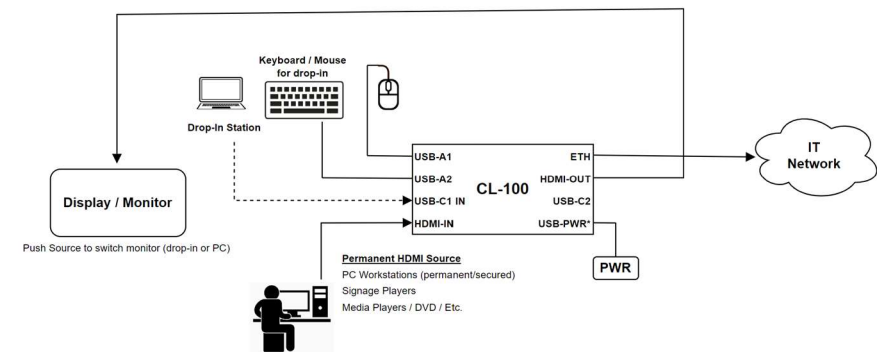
Keyboard / Mouse for drop-in

Drop-In Station

Display / Monitor

Push Source to switch monitor (drop-in or PC)

USB-A1
USB-A2
USB-C1 IN
HDMI-IN
CL-100
ETH
HDMI-OUT
USB-C2
USB-PWR*

IT Network

PWR

Permanent HDMI Source
PC Workstations (permanent/secured)
Signage Players
Media Players / DVD / Etc.